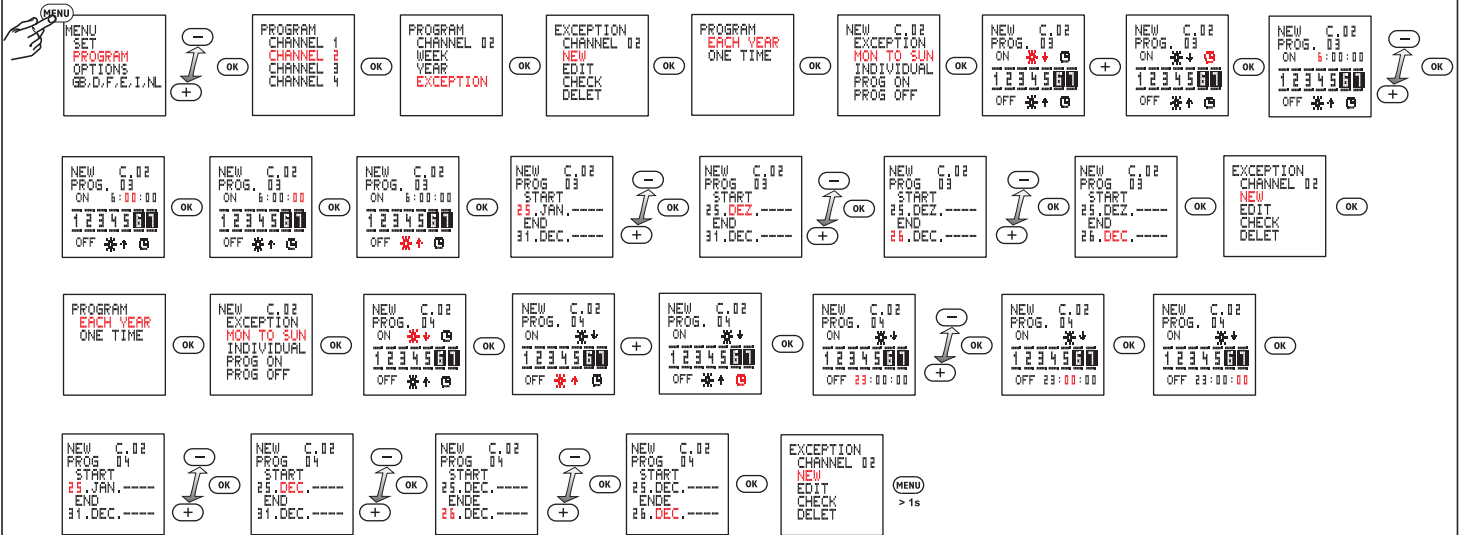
MENU

MENU
SET
PROGRAM
OPTIONS
GB,D,F,E,I,NL

−
+
OK

PROGRAM
CHANNEL 1
CHANNEL 2
CHANNEL 3
CHANNEL 4

OK

PROGRAM
CHANNEL 02
WEEK
YEAR
EXCEPTION

OK

EXCEPTION
CHANNEL 02
NEW
EDIT
CHECK
DELET

OK

PROGRAM
EACH YEAR
ONE TIME

OK

NEW C.02
EXCEPTION
MON TO SUN
INDIVIDUAL
PROG ON
PROG OFF

OK

NEW C.02
PROG. 03
ON
1234567
OFF

+

NEW C.02
PROG. 03
ON
1234567
OFF

OK

NEW C.02
PROG. 03
ON 6:00:00
1234567
OFF

−
+
OK

NEW C.02
PROG. 03
ON 6:00:00
1234567
OFF

OK

NEW C.02
PROG. 03
ON 6:00:00
1234567
OFF

OK

NEW C.02
PROG. 03
ON 6:00:00
1234567
OFF

OK

NEW C.02
PROG 03
START
25.JAN.----
END
31.DEC.----

−
+
OK

NEW C.02
PROG 03
START
25.DEZ.----
END
31.DEC.----

−
+
OK

NEW C.02
PROG 03
START
25.DEZ.----
END
26.DEC.----

−
+
OK

NEW C.02
PROG 03
START
25.DEZ.----
END
26.DEC.----

OK

EXCEPTION
CHANNEL 02
NEW
EDIT
CHECK
DELET

OK

PROGRAM
EACH YEAR
ONE TIME

OK

NEW C.02
EXCEPTION
MON TO SUN
INDIVIDUAL
PROG ON
PROG OFF

OK

NEW C.02
PROG. 04
ON
1234567
OFF

OK

NEW C.02
PROG. 04
ON
1234567
OFF

+

NEW C.02
PROG. 04
ON
1234567
OFF

OK

NEW C.02
PROG. 04
ON
1234567
OFF 23:00:00

−
+
OK

NEW C.02
PROG. 04
ON
1234567
OFF 23:00:00

OK

NEW C.02
PROG. 04
ON
1234567
OFF 23:00:00

OK

NEW C.02
PROG 04
START
25.JAN.----
END
31.DEC.----

−
+
OK

NEW C.02
PROG 04
START
25.DEC.----
END
31.DEC.----

−
+
OK

NEW C.02
PROG 04
START
25.DEC.----
ENDE
26.DEC.----

−
+
OK

NEW C.02
PROG 04
START
25.DEC.----
ENDE
26.DEC.----

OK

EXCEPTION
CHANNEL 02
NEW
EDIT
CHECK
DELET

MENU
> 1s